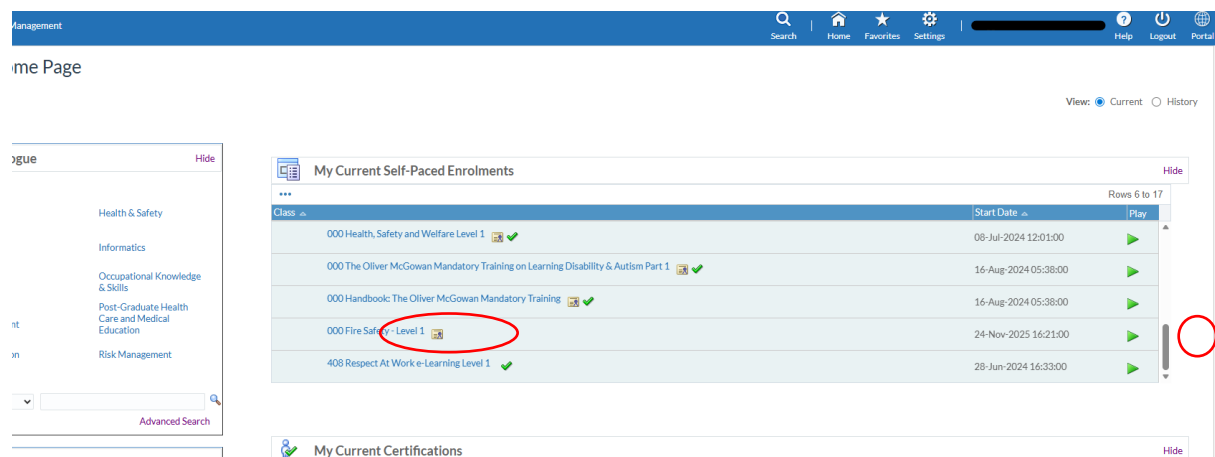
Management

Search Home Favorites Settings Help Logout Portal

ome Page

View: Current History

ogue Hide

Health & Safety

Informatics

Occupational Knowledge & Skills

nt Post-Graduate Health Care and Medical Education

on Risk Management

Advanced Search

My Current Self-Paced Enrolments

Hide

Rows 6 to 17

| Class | Start Date | Play |
|---|---|---|
| 000 Health, Safety and Welfare Level 1 | 08-Jul-2024 12:01:00 | |
| 000 The Oliver McGowan Mandatory Training on Learning Disability & Autism Part 1 | 16-Aug-2024 05:38:00 | |
| 000 Handbook: The Oliver McGowan Mandatory Training | 16-Aug-2024 05:38:00 | |
| 000 Fire Safety - Level 1 | 24-Nov-2025 16:21:00 | |
| 408 Respect At Work e-Learning Level 1 | 28-Jun-2024 16:33:00 | |

My Current Certifications

Hide